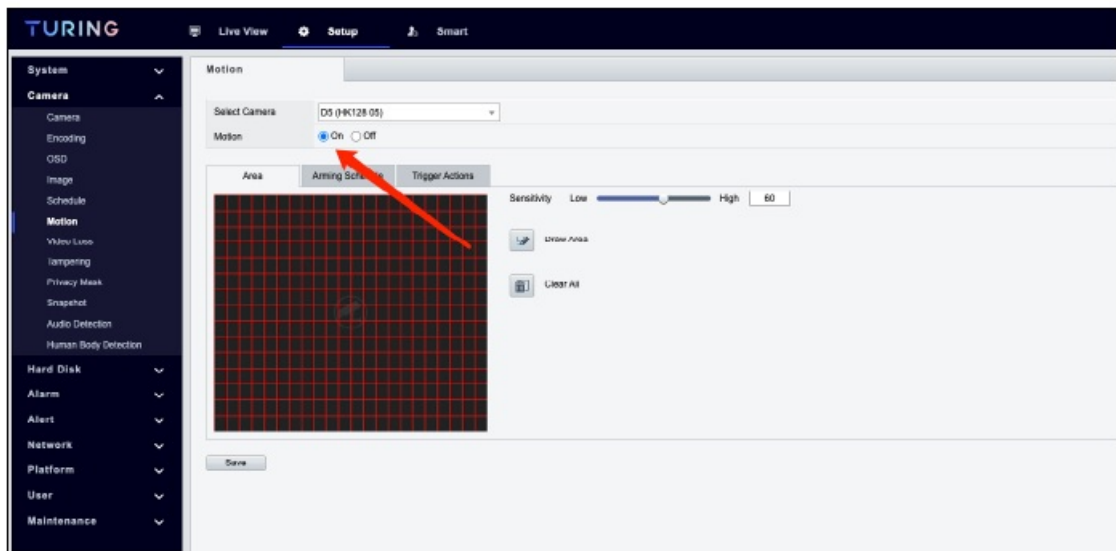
TURING

Live View Setup Smart

System
Camera
Camera
Encoding
OSD
Image
Schedule
Motion
Video Loss
Tampering
Privacy Mask
Snapshot
Audio Detection
Human Body Detection
Hard Disk
Alarm
Alert
Network
Platform
User
Maintenance

Motion

Select Camera D5 (HK128 05)
Motion On Off

Area Arming Sch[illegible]e Trigger Actions

Sensitivity Low High 60

Draw Area

Clear All

Save